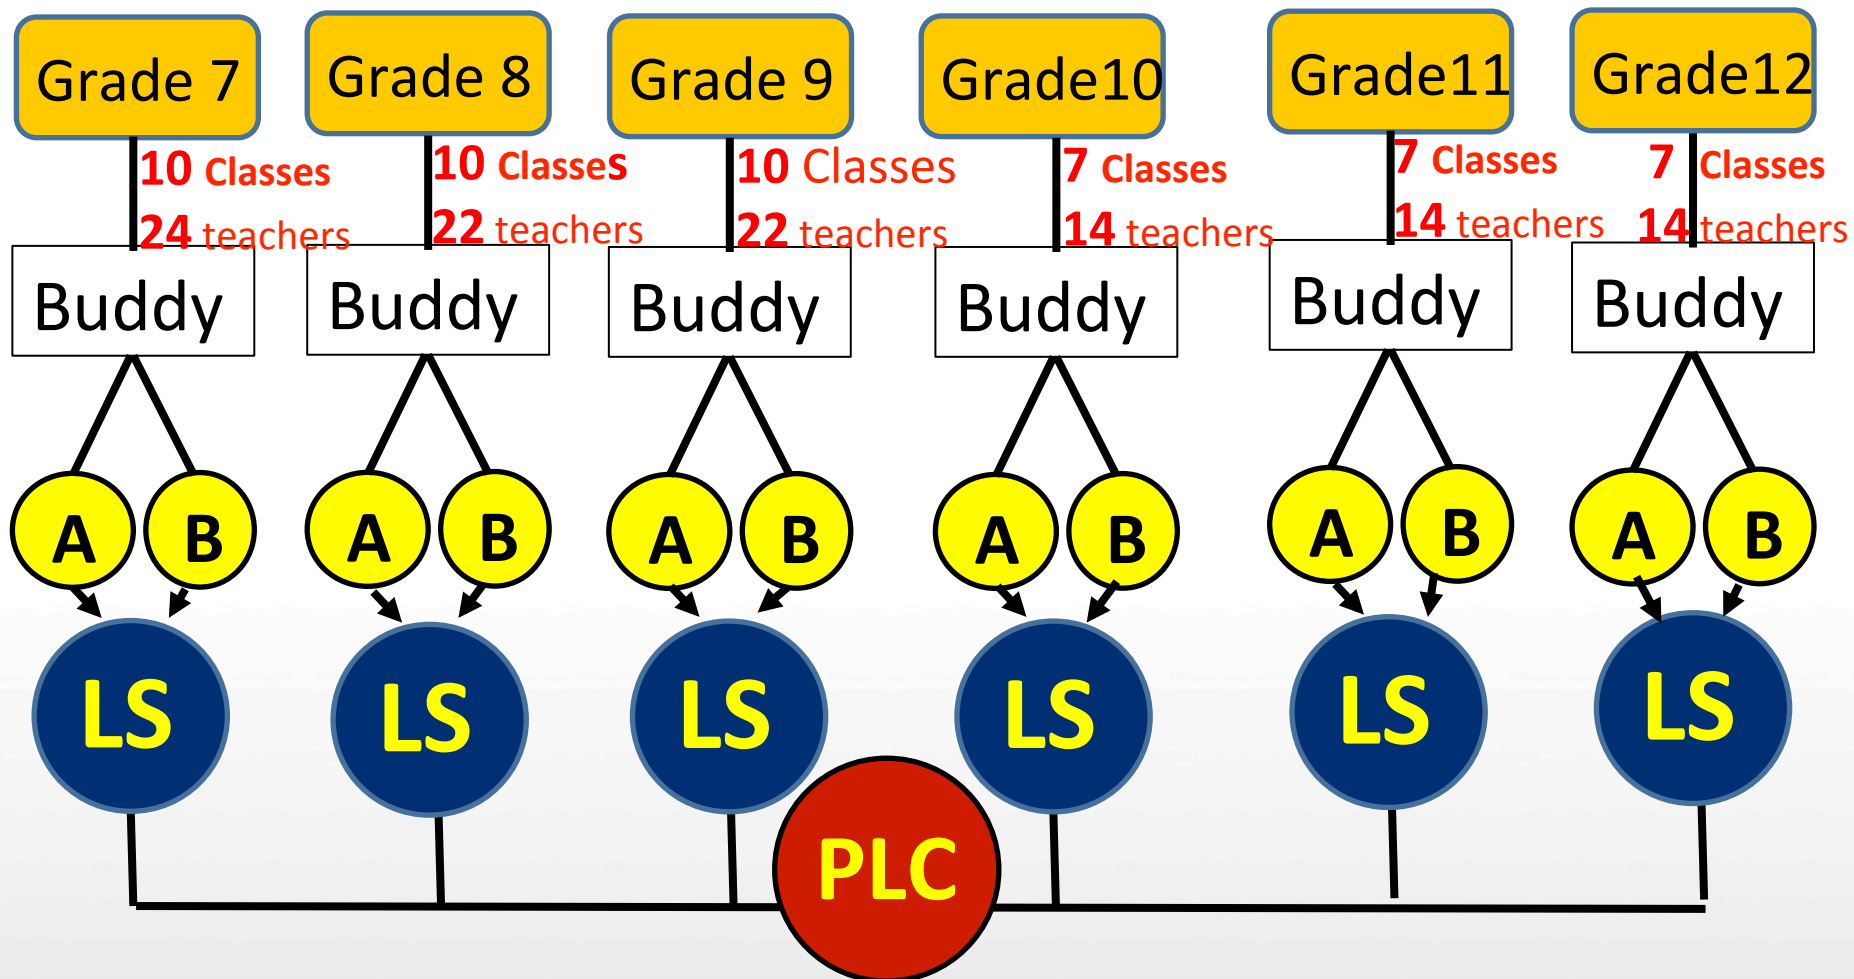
Grade 7
10 Classes
24 teachers
Buddy
A B
LS

Grade 8
10 Classes
22 teachers
Buddy
A B
LS

Grade 9
10 Classes
22 teachers
Buddy
A B
LS

Grade10
7 Classes
14 teachers
Buddy
A B
LS

Grade11
7 Classes
14 teachers
Buddy
A B
LS

Grade12
7 Classes
14 teachers
Buddy
A B
LS

PLC